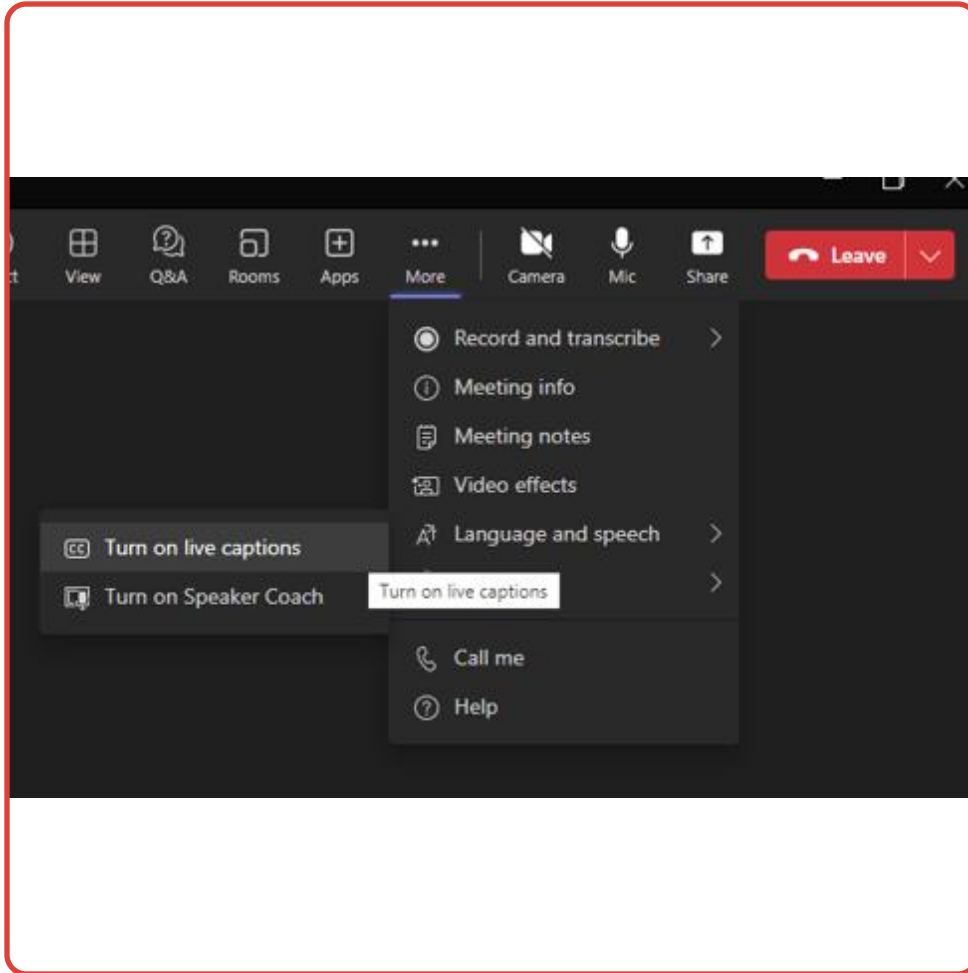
ct View Q&A Rooms Apps More Camera Mic Share Leave

Record and transcribe
Meeting info
Meeting notes
Video effects
Language and speech
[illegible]
Call me
Help

Turn on live captions
Turn on Speaker Coach

Turn on live captions